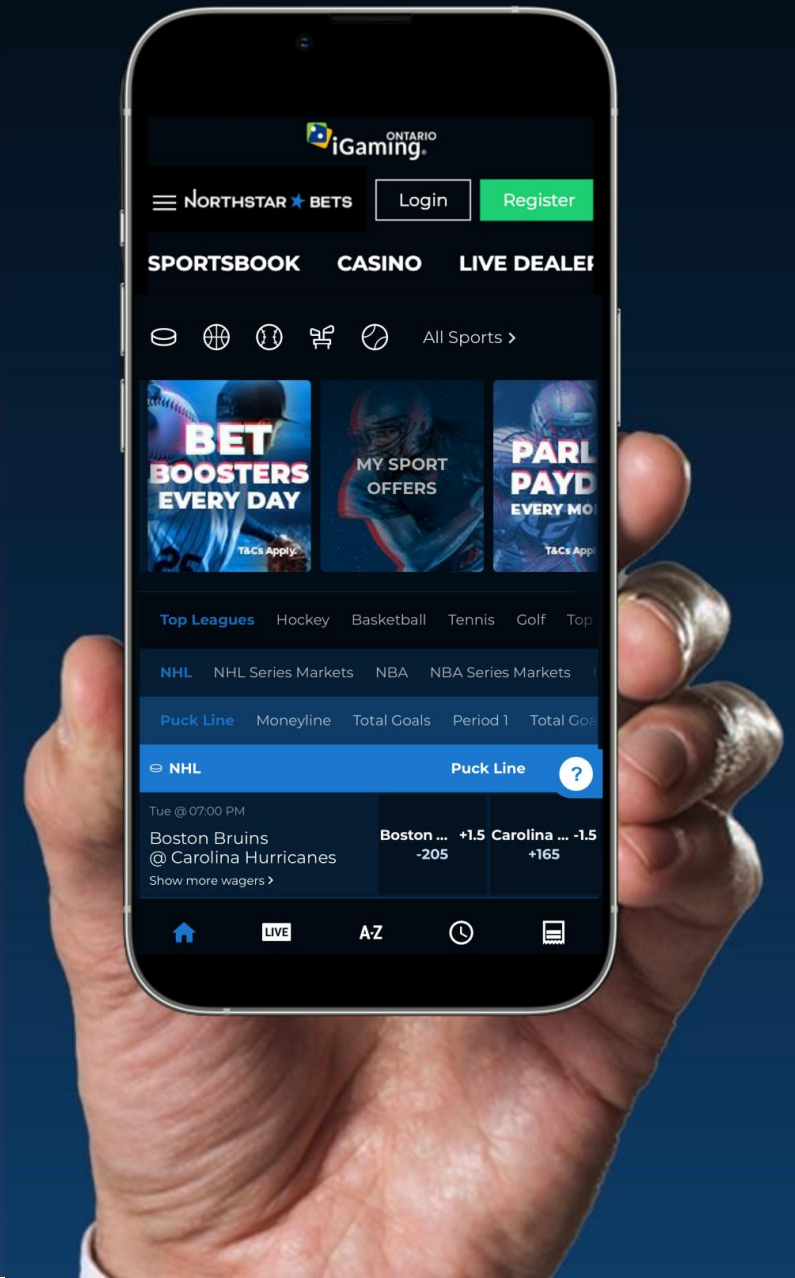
ONTARIO iGaming

NORTHSTAR BETS Login Register

SPORTSBOOK CASINO LIVE DEALE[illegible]

All Sports >

BET BOOSTERS EVERY DAY T&Cs Apply.

MY SPORT OFFERS

PARL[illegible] PAYD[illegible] EVERY MO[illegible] T&Cs Appl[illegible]

Top Leagues Hockey Basketball Tennis Golf Top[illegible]

NHL NHL Series Markets NBA NBA Series Markets

Puck Line Moneyline Total Goals Period 1 Total Goa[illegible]

NHL Puck Line ?

Tue @ 07:00 PM
Boston Bruins
@ Carolina Hurricanes
Show more wagers >

Boston ... +1.5 -205
Carolina ... -1.5 +165

LIVE A-Z